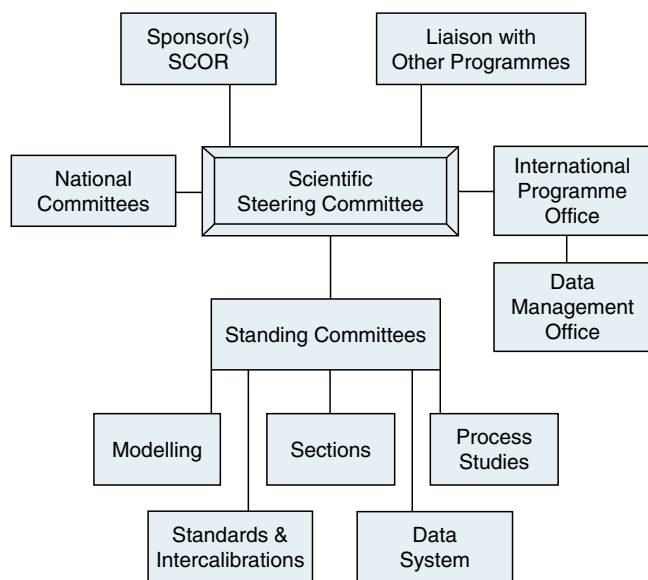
Sponsor(s)
SCOR

Liaison with
Other Programmes

National
Committees

Scientific
Steering Committee

International
Programme
Office

Data
Management
Office

Standing Committees

Modelling

Sections

Process
Studies

Standards &
Intercalibrations

Data
System